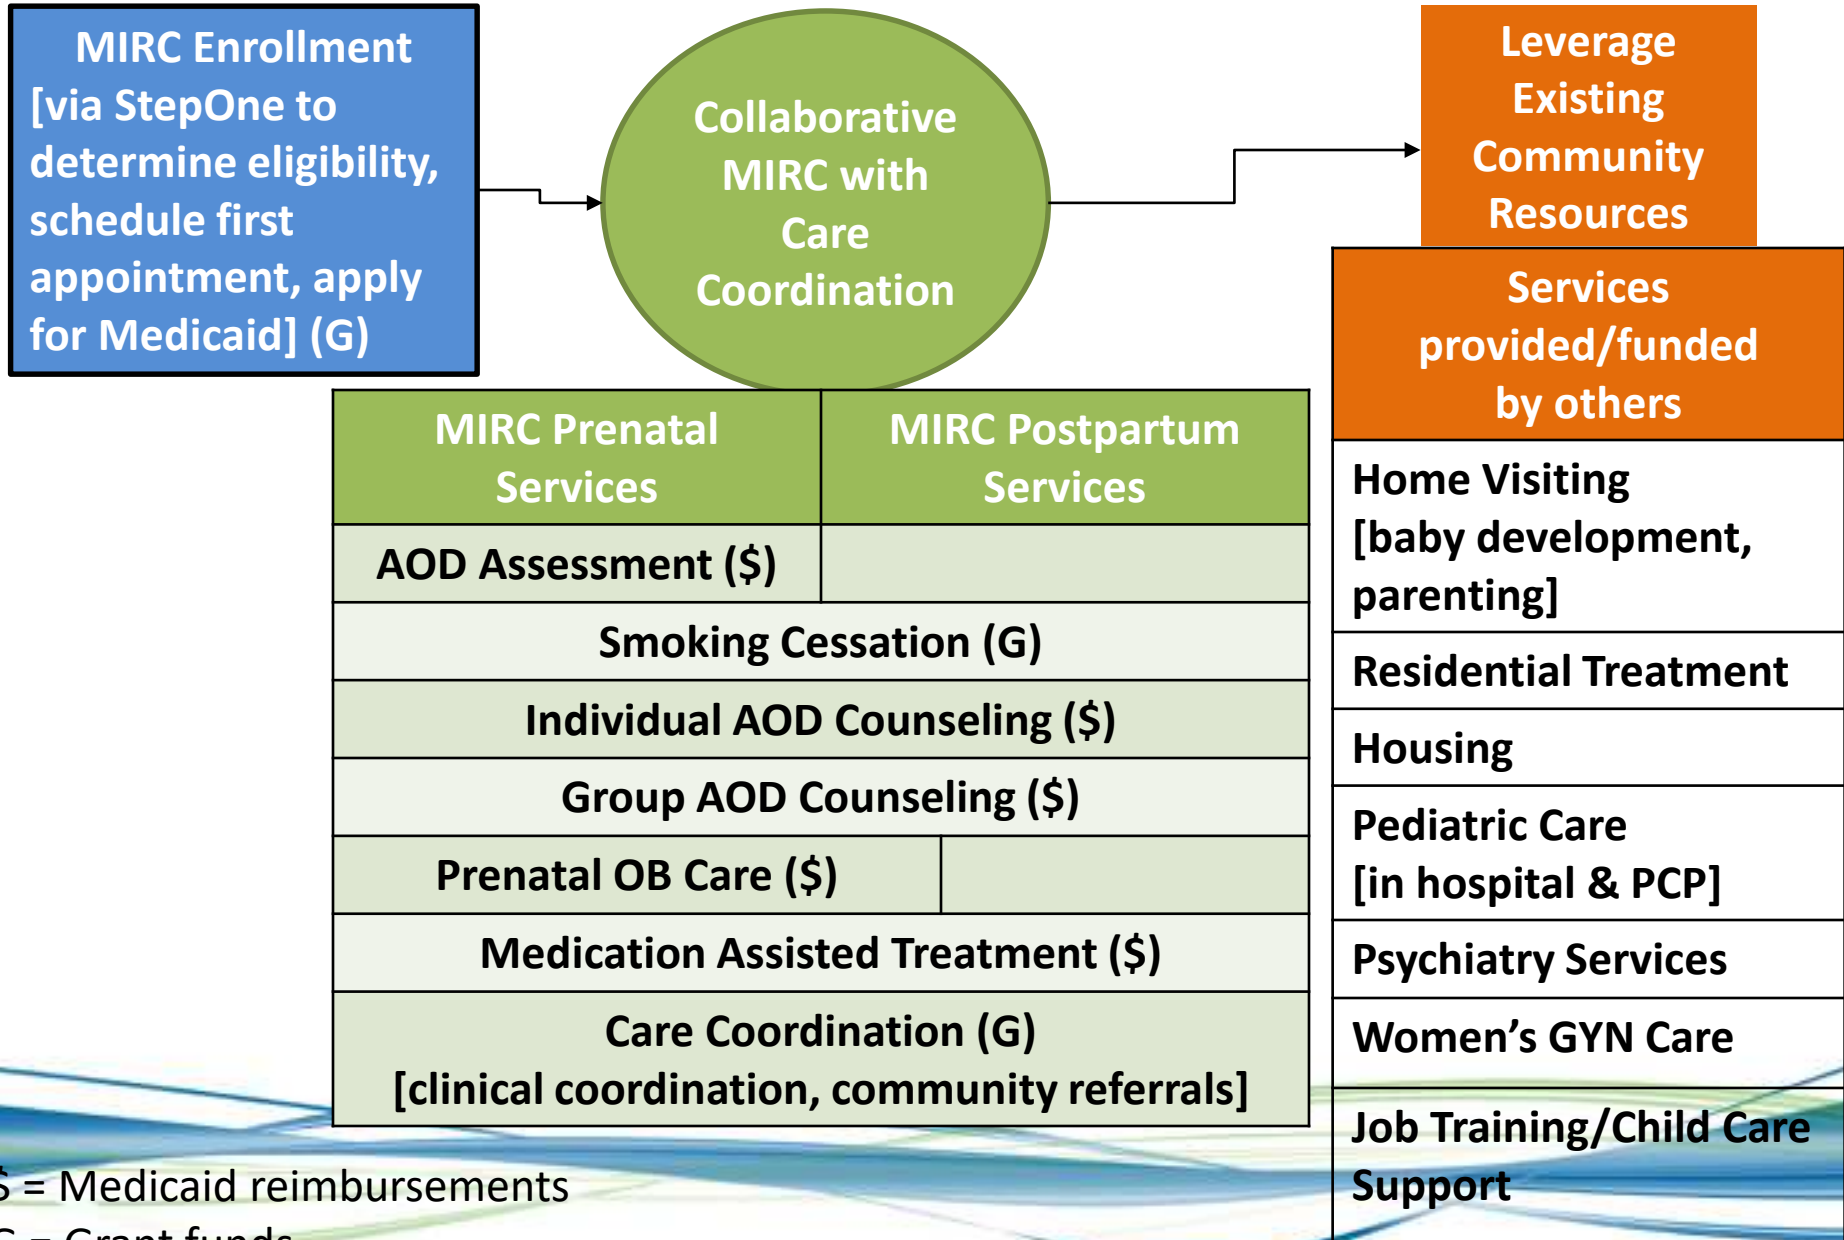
MIRC Enrollment [via StepOne to determine eligibility, schedule first appointment, apply for Medicaid] (G)

Collaborative MIRC with Care Coordination

Leverage Existing Community Resources

| MIRC Prenatal Services | MIRC Postpartum Services |
|---|---|
| AOD Assessment ($) | |
| Smoking Cessation (G) | |
| Individual AOD Counseling ($) | |
| Group AOD Counseling ($) | |
| Prenatal OB Care ($) | |
| Medication Assisted Treatment ($) | |
| Care Coordination (G) [clinical coordination, community referrals] | |

| Services provided/funded by others |
|---|
| Home Visiting [baby development, parenting] |
| Residential Treatment |
| Housing |
| Pediatric Care [in hospital & PCP] |
| Psychiatry Services |
| Women's GYN Care |
| Job Training/Child Care Support |

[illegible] = Medicaid reimbursements
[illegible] = Grant funds